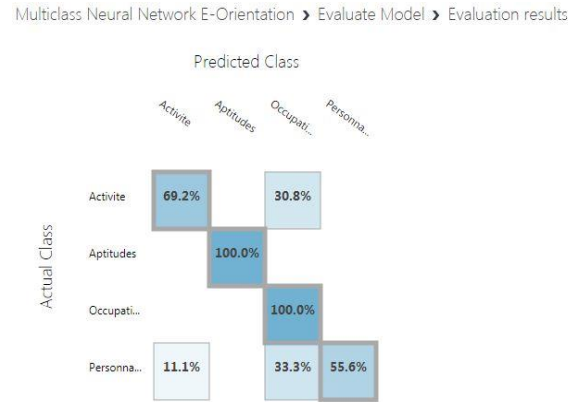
Multiclass Neural Network E-Orientation › Evaluate Model › Evaluation results

Predicted Class

| Actual Class | Activite | Aptitudes | Occupati... | Personna... |
|---|---|---|---|---|
| Activite | 69.2% | | 30.8% | |
| Aptitudes | | 100.0% | | |
| Occupati... | | | 100.0% | |
| Personna... | 11.1% | | 33.3% | 55.6% |